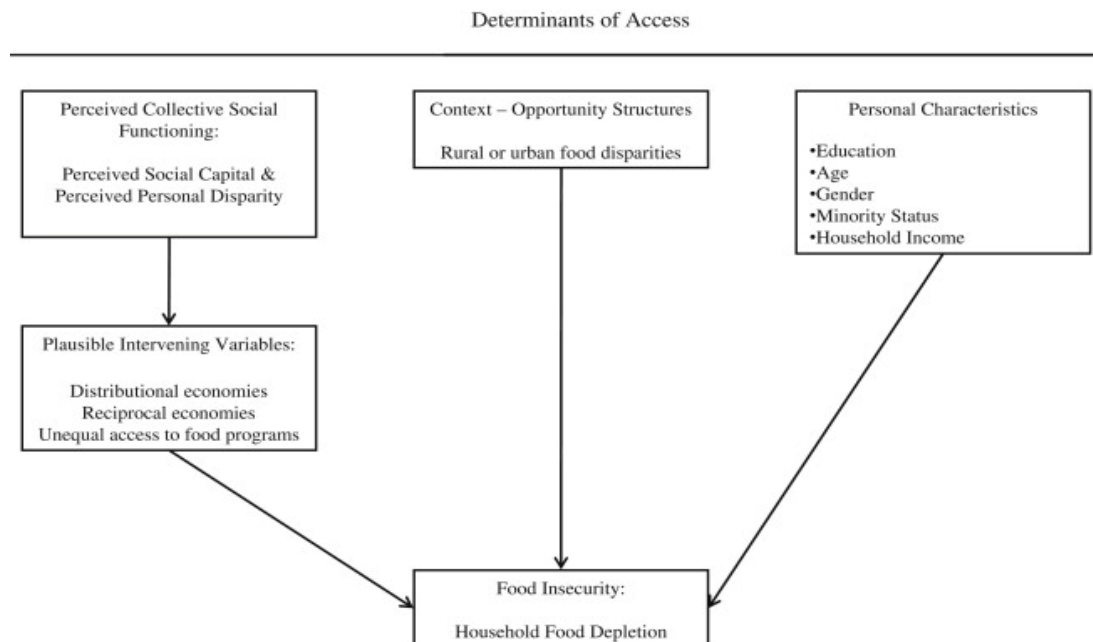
Determinants of Access

Perceived Collective Social Functioning:

Perceived Social Capital & Perceived Personal Disparity

Context – Opportunity Structures

Rural or urban food disparities

Personal Characteristics

•Education
•Age
•Gender
•Minority Status
•Household Income

Plausible Intervening Variables:

Distributional economies
Reciprocal economies
Unequal access to food programs

Food Insecurity:

Household Food Depletion